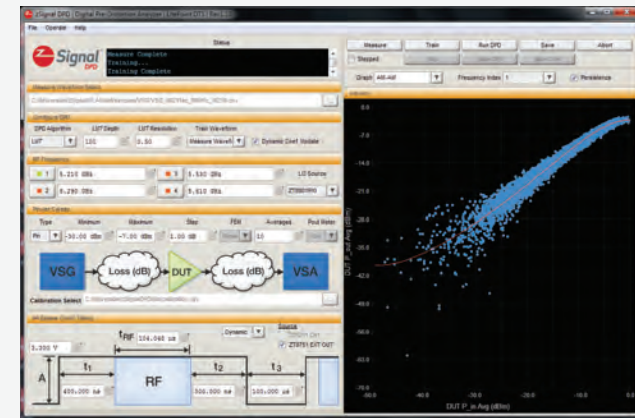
Z-Signal DPD | Digital Pre-Distortion Analyzer | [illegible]

File Operate Help

Z-Signal DPD

Status

Measure Complete
Training...
Training Complete

Measure Waveform Source
C:\Users\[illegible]

Configure DPD

DPD Algorithm LUT Depth LUT Resolution Train Waveform
LUT 128 0.50 Measure Wavefo Dynamic Coef. Update

RF Frequency

1 5.210 GHz 3 5.530 GHz LO Source
2 5.290 GHz 4 5.610 GHz ZT6000-RHV

Power Curves

Type Minimum Maximum Step PEM Averages Post Meter
Pin -30.00 dBm -7.00 dBm 1.00 dB None 10 Use

VSG Loss (dB) DUT Loss (dB) VSA

Calibration Select C:\Users\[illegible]

Source

3.300 V

t_RF 104.060 us Dynamic

ZT6751 EXT OUT

A t_1 RF t_2 t_3

400.000 us 300.000 us 100.000 us

Measure Train Run DPD Save Abort

Stepped

Graph AM-AM Frequency Index 1 Persistence

-7.0
-14.0
-21.0
-28.0
-35.0
-42.0

DUT P_out Avg (dBm)

-50.0 -40.0 -30.0 -20.0 -10.0

DUT P_in Avg (dBm)